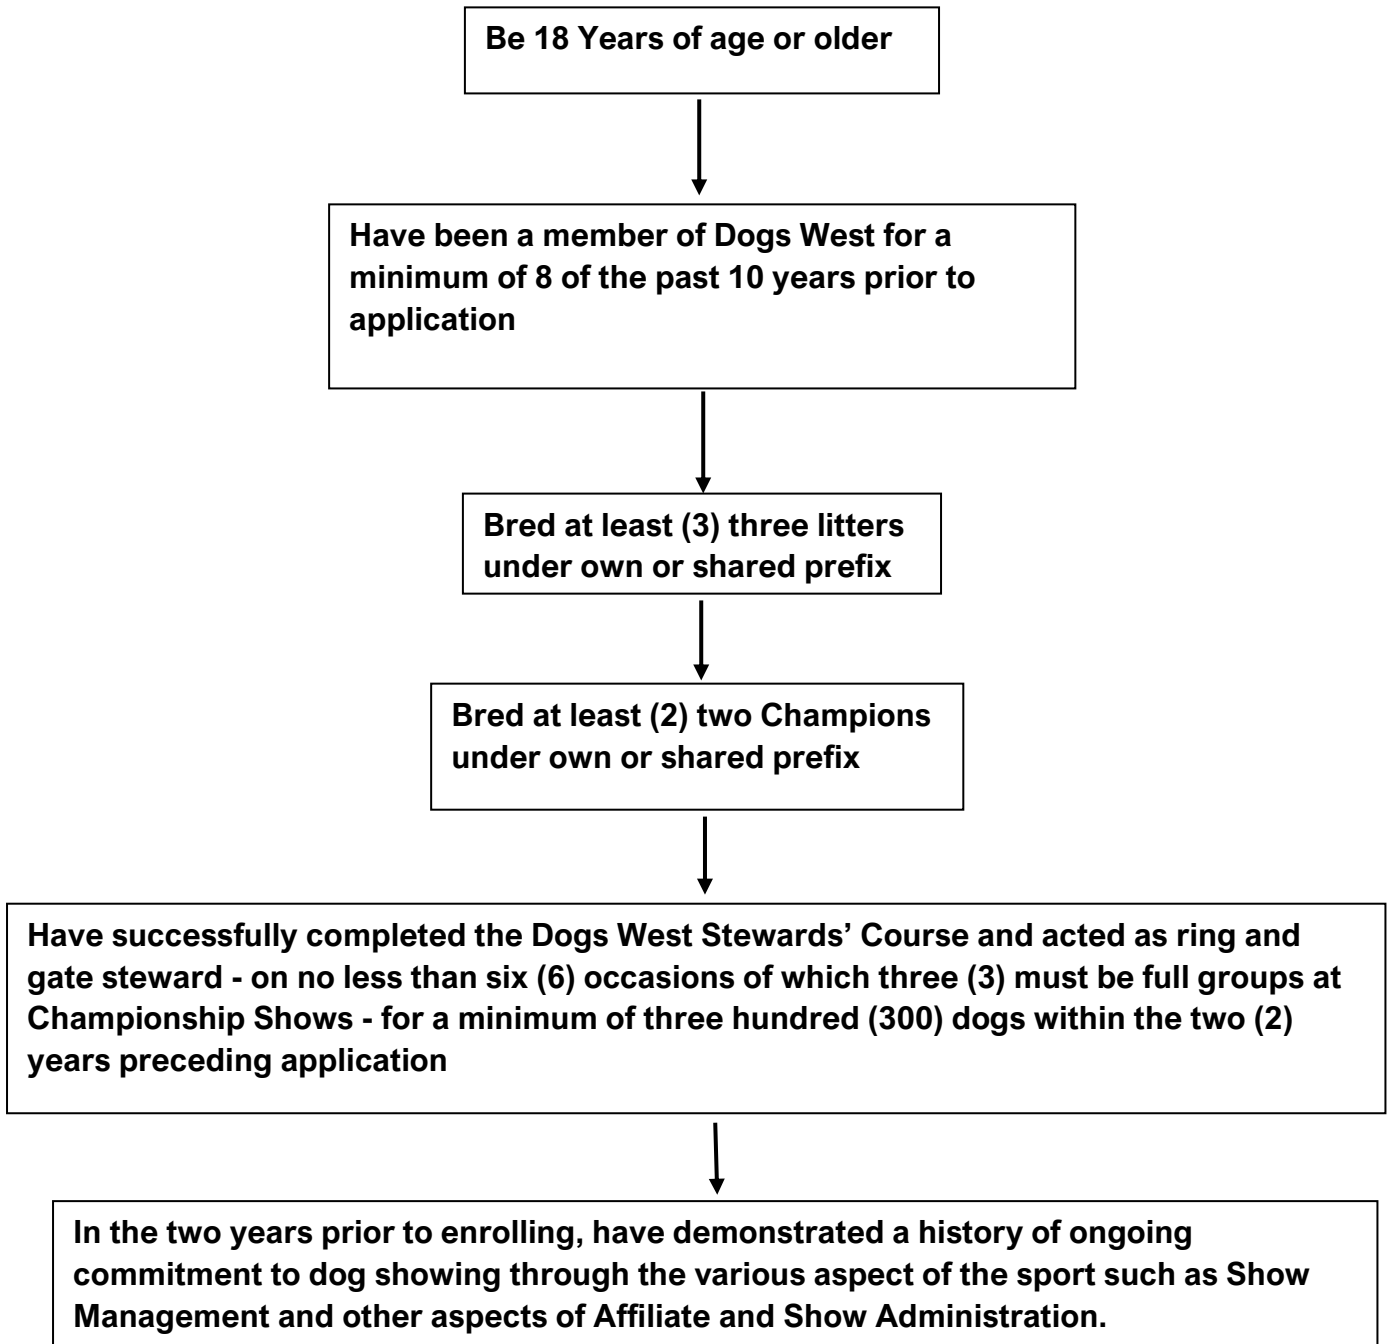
Be 18 Years of age or older

Have been a member of Dogs West for a minimum of 8 of the past 10 years prior to application

Bred at least (3) three litters under own or shared prefix

Bred at least (2) two Champions under own or shared prefix

Have successfully completed the Dogs West Stewards' Course and acted as ring and gate steward - on no less than six (6) occasions of which three (3) must be full groups at Championship Shows - for a minimum of three hundred (300) dogs within the two (2) years preceding application

In the two years prior to enrolling, have demonstrated a history of ongoing commitment to dog showing through the various aspect of the sport such as Show Management and other aspects of Affiliate and Show Administration.